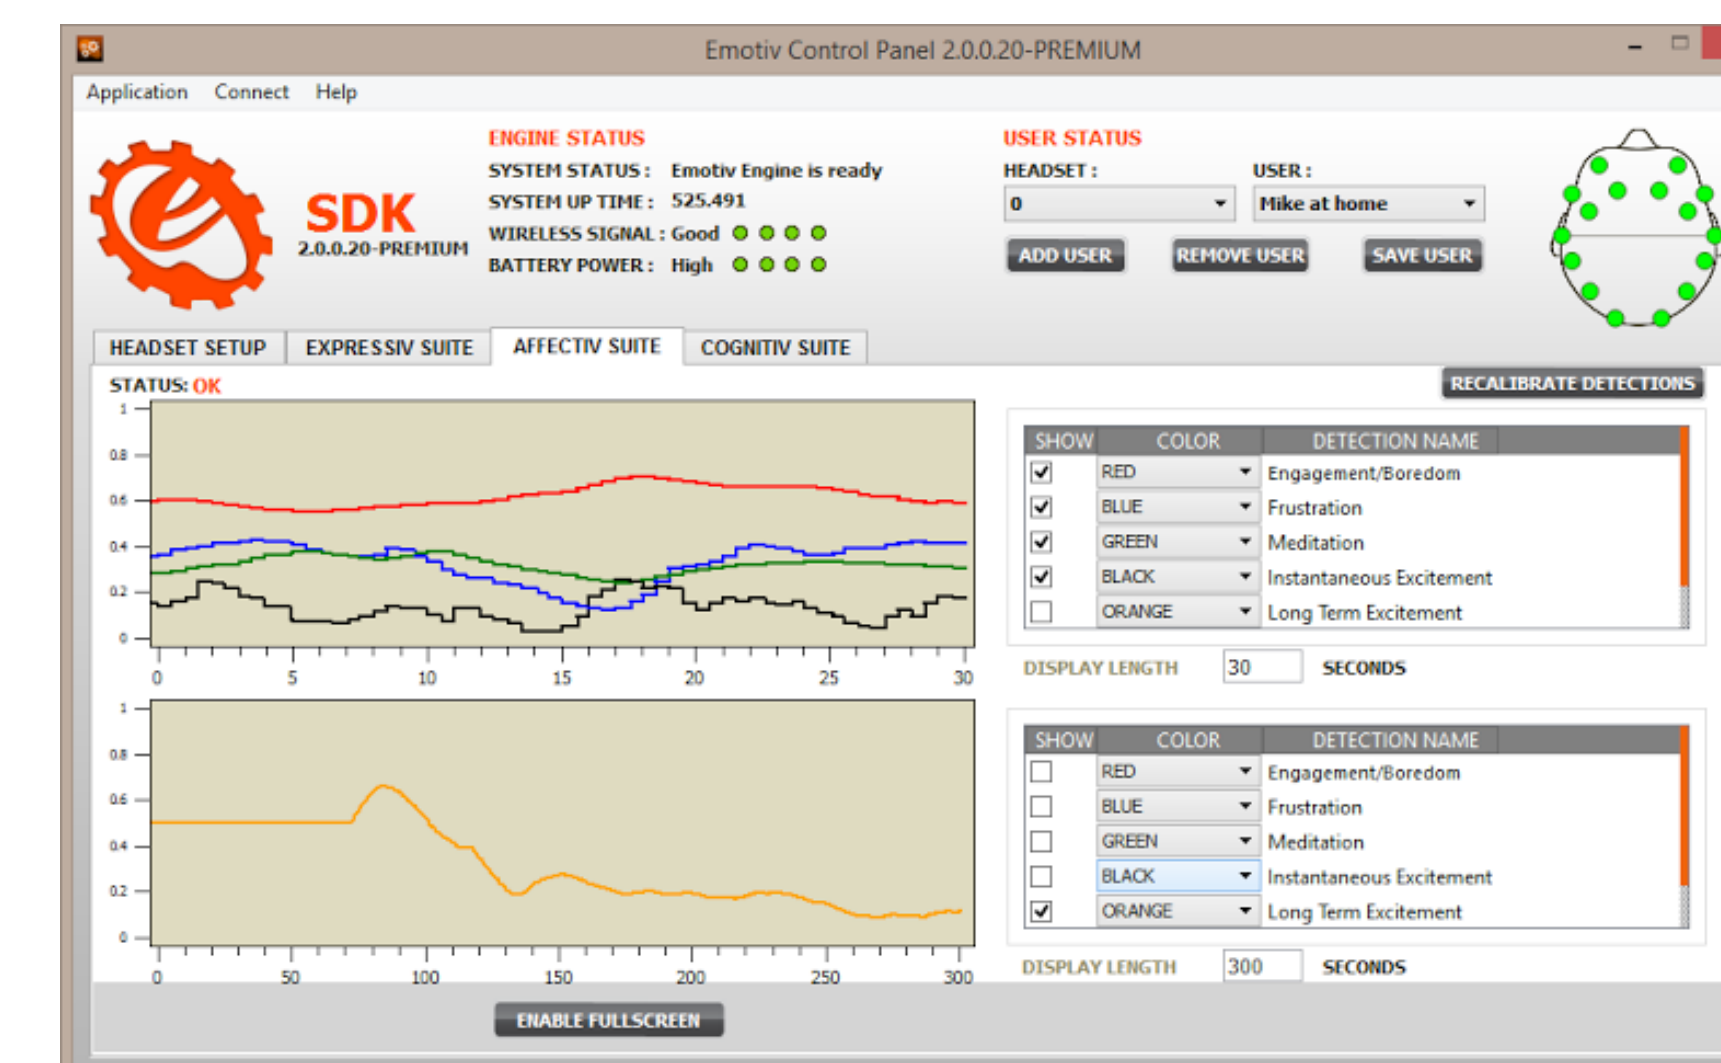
Emotiv Control Panel 2.0.0.20-PREMIUM

Application Connect Help

SDK
2.0.0.20-PREMIUM

ENGINE STATUS
SYSTEM STATUS : Emotiv Engine is ready
SYSTEM UP TIME : 525.491
WIRELESS SIGNAL : Good
BATTERY POWER : High

USER STATUS
HEADSET :
0
USER :
Mike at home
ADD USER REMOVE USER SAVE USER

HEADSET SETUP EXPRESSIV SUITE AFFECTIV SUITE COGNITIV SUITE

STATUS: OK

RECALIBRATE DETECTIONS

1
0.8
0.6
0.4
0.2
0
0 5 10 15 20 25 30

| SHOW | COLOR | DETECTION NAME |
|---|---|---|
| ☑ | RED | Engagement/Boredom |
| ☑ | BLUE | Frustration |
| ☑ | GREEN | Meditation |
| ☑ | BLACK | Instantaneous Excitement |
| ☐ | ORANGE | Long Term Excitement |

DISPLAY LENGTH 30 SECONDS

1
0.8
0.6
0.4
0.2
0
0 50 100 150 200 250 300

| SHOW | COLOR | DETECTION NAME |
|---|---|---|
| ☐ | RED | Engagement/Boredom |
| ☐ | BLUE | Frustration |
| ☐ | GREEN | Meditation |
| ☐ | BLACK | Instantaneous Excitement |
| ☑ | ORANGE | Long Term Excitement |

DISPLAY LENGTH 300 SECONDS

ENABLE FULLSCREEN